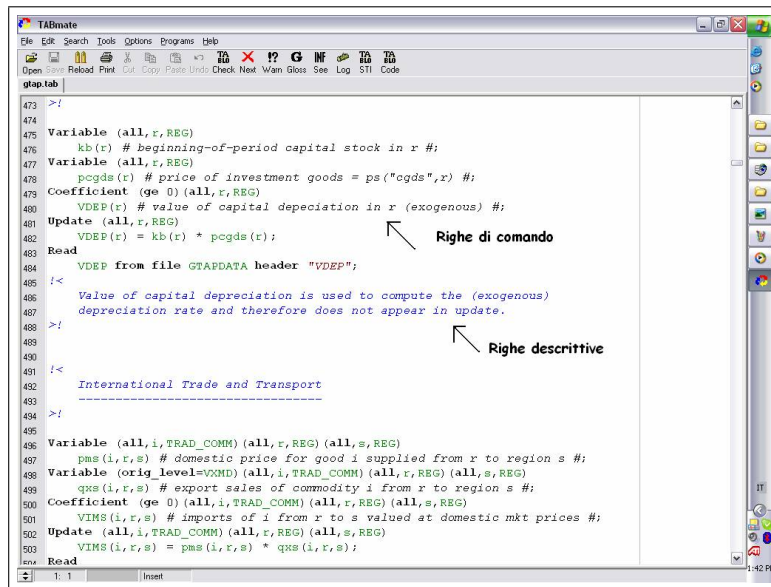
TABmate

File Edit Search Tools Options Programs Help

Open Save Reload Print Cut Copy Paste Undo Check Next Warn Gloss See Log STI Code

gtap.tab

473 >!
474
475 Variable (all,r,REG)
476 kb(r) # beginning-of-period capital stock in r #;
477 Variable (all,r,REG)
478 pcgds(r) # price of investment goods = ps("cgds",r) #;
479 Coefficient (ge 0)(all,r,REG)
480 VDEP(r) # value of capital depeciation in r (exogenous) #;
481 Update (all,r,REG)
482 VDEP(r) = kb(r) * pcgds(r);
483 Read
484 VDEP from file GTAPDATA header "VDEP";
485 !<
486 Value of capital depreciation is used to compute the (exogenous)
487 depreciation rate and therefore does not appear in update.
488 >!
489
490
491 !<
492 International Trade and Transport
493 ----------------------------------
494 >!
495
496 Variable (all,i,TRAD_COMM)(all,r,REG)(all,s,REG)
497 pms(i,r,s) # domestic price for good i supplied from r to region s #;
498 Variable (orig_level=VXMD)(all,i,TRAD_COMM)(all,r,REG)(all,s,REG)
499 qxs(i,r,s) # export sales of commodity i from r to region s #;
500 Coefficient (ge 0)(all,i,TRAD_COMM)(all,r,REG)(all,s,REG)
501 VIMS(i,r,s) # imports of i from r to s valued at domestic mkt prices #;
502 Update (all,i,TRAD_COMM)(all,r,REG)(all,s,REG)
503 VIMS(i,r,s) = pms(i,r,s) * qxs(i,r,s);
504 Read

Righe di comando

Righe descrittive

1: 1 Insert

IT

1:42 P